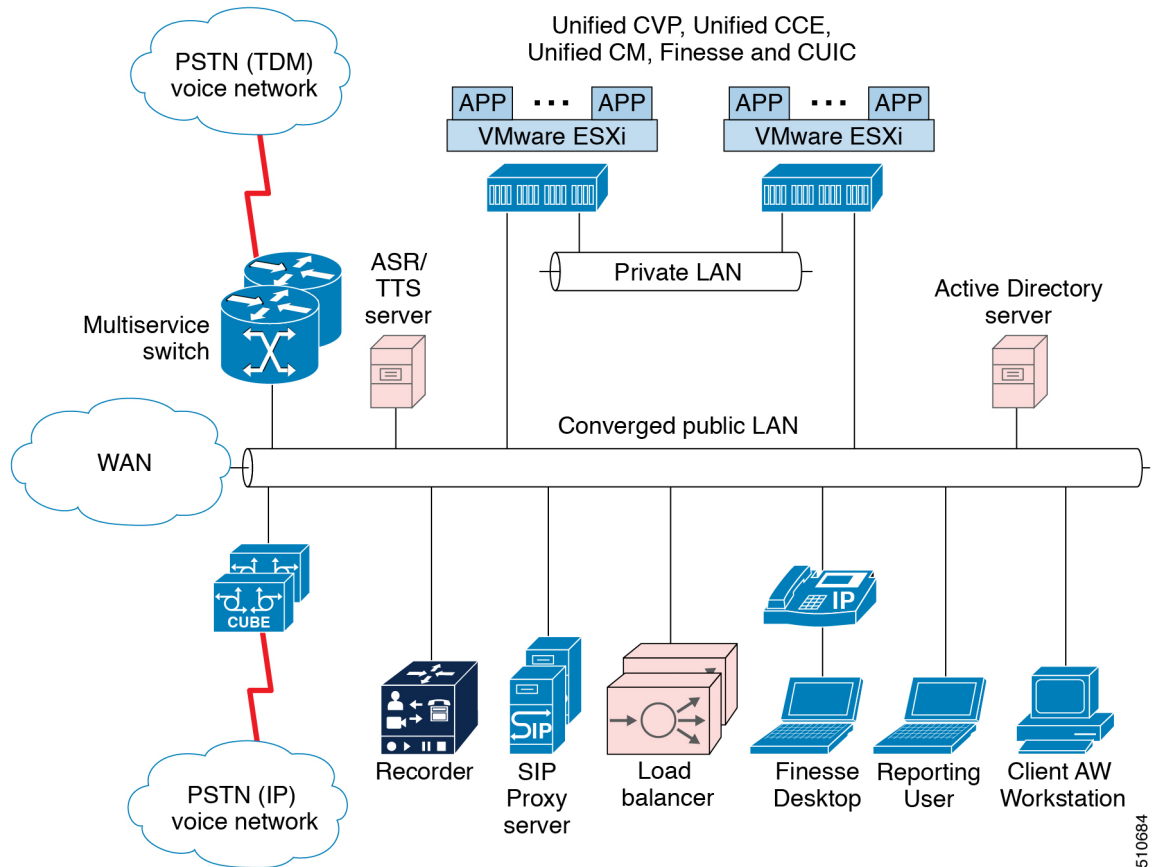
Unified CVP, Unified CCE, Unified CM, Finesse and CUIC

PSTN (TDM) voice network

APP ... APP
VMware ESXi

APP ... APP
VMware ESXi

ASR/ TTS server

Private LAN

Active Directory server

Multiservice switch

Converged public LAN

WAN

CUBE

IP

Recorder

SIP

SIP Proxy server

Load balancer

Finesse Desktop

Reporting User

Client AW Workstation

PSTN (IP) voice network

510684